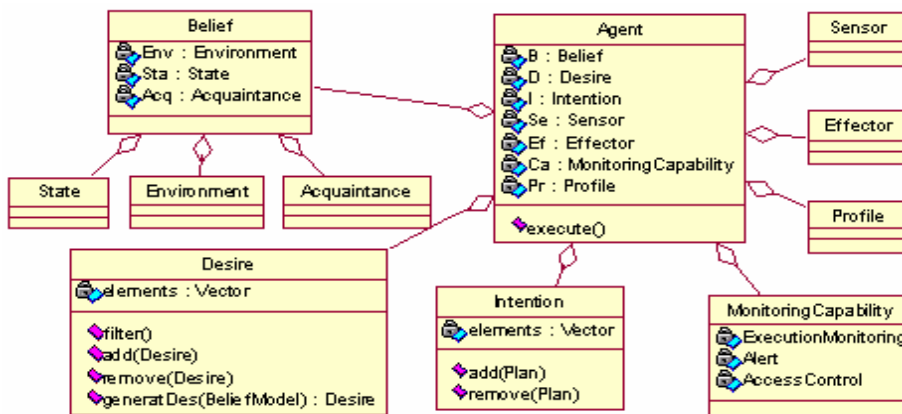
Belief
Env : Environment
Sta : State
Acq : Acquaintance

State

Environment

Acquaintance

Agent
B : Belief
D : Desire
I : Intention
Se : Sensor
Ef : Effector
Ca : MonitoringCapability
Pr : Profile
execute()

Sensor

Effector

Profile

Desire
elements : Vector
filter()
add(Desire)
remove(Desire)
generatDes(BeliefModel) : Desire

Intention
elements : Vector
add(Plan)
remove(Plan)

MonitoringCapability
ExecutionMonitoring
Alert
Access Control